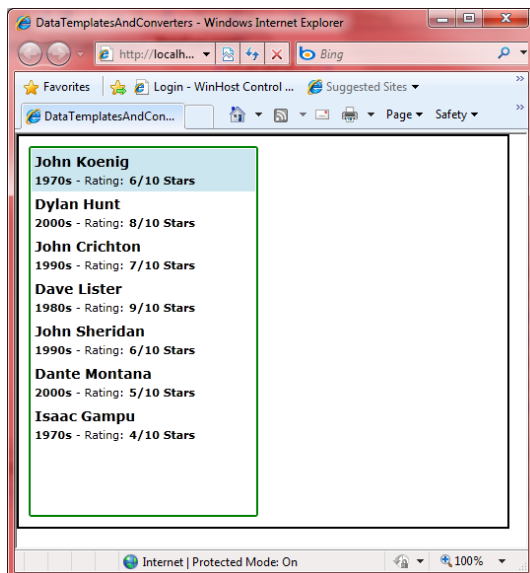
DataTemplatesAndConverters - Windows Internet Explorer

http://localh...

Bing

Favorites

Login - WinHost Control ...

Suggested Sites

DataTemplatesAndCon...

Page

Safety

John Koenig
1970s - Rating: 6/10 Stars

Dylan Hunt
2000s - Rating: 8/10 Stars

John Crichton
1990s - Rating: 7/10 Stars

Dave Lister
1980s - Rating: 9/10 Stars

John Sheridan
1990s - Rating: 6/10 Stars

Dante Montana
2000s - Rating: 5/10 Stars

Isaac Gampu
1970s - Rating: 4/10 Stars

Internet | Protected Mode: On

100%